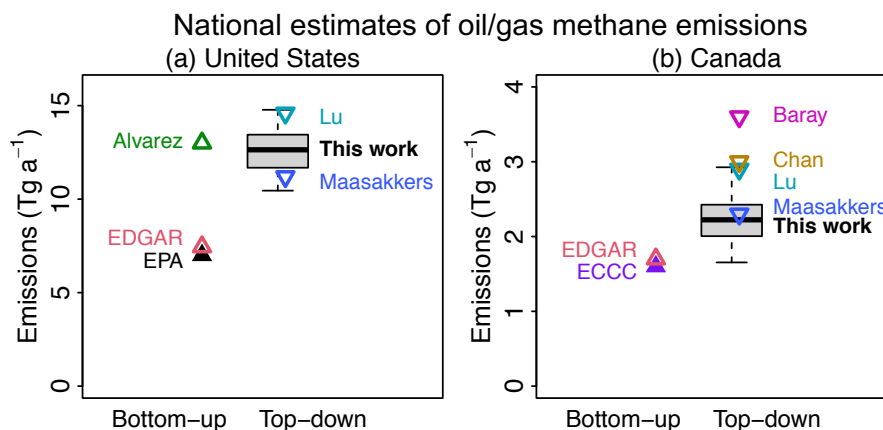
National estimates of oil/gas methane emissions

(a) United States

Emissions (Tg $a^{-1}$)

15
10
5
0

Alvarez
Lu
This work
Maasakkers
EDGAR
EPA

Bottom−up
Top−down

(b) Canada

Emissions (Tg $a^{-1}$)

4
3
2
1
0

Baray
Chan
Lu
Maasakkers
This work
EDGAR
ECCC

Bottom−up
Top−down